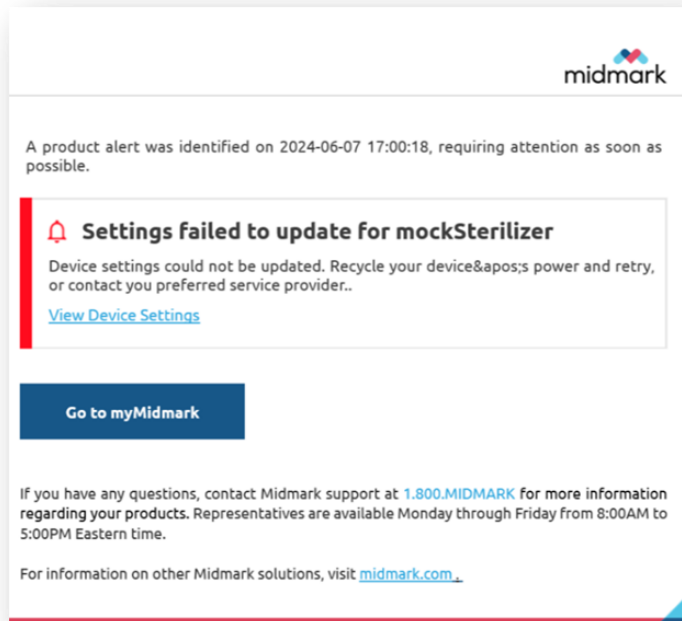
midmark

A product alert was identified on 2024-06-07 17:00:18, requiring attention as soon as possible.

Settings failed to update for mockSterilizer

Device settings could not be updated. Recycle your device&apos;s power and retry, or contact you preferred service provider..

View Device Settings

Go to myMidmark

If you have any questions, contact Midmark support at 1.800.MIDMARK for more information regarding your products. Representatives are available Monday through Friday from 8:00AM to 5:00PM Eastern time.

For information on other Midmark solutions, visit midmark.com .